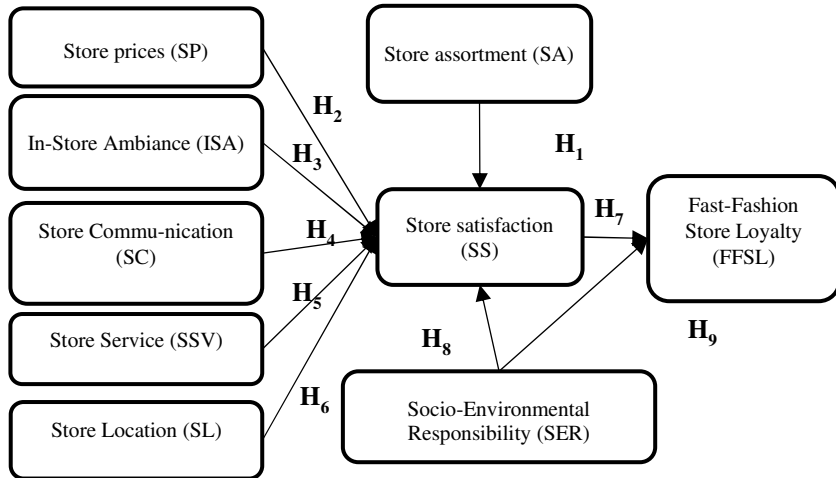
Store prices (SP)

In-Store Ambiance (ISA)

Store Commu-nication (SC)

Store Service (SSV)

Store Location (SL)

Store assortment (SA)

$H_1$

$H_2$

$H_3$

$H_4$

$H_5$

$H_6$

Store satisfaction (SS)

$H_7$

Fast-Fashion Store Loyalty (FFSL)

$H_8$

$H_9$

Socio-Environmental Responsibility (SER)